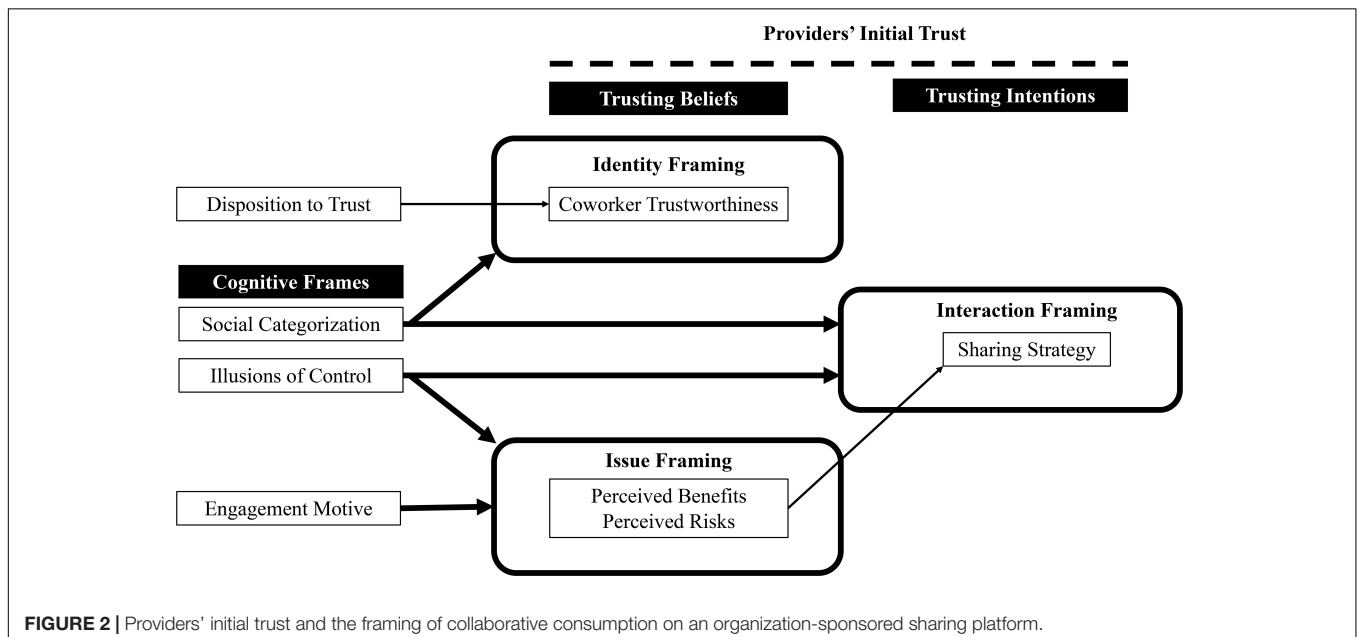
Providers' Initial Trust

Trusting Beliefs

Trusting Intentions

Identity Framing

Disposition to Trust

Coworker Trustworthiness

Cognitive Frames

Social Categorization

Interaction Framing

Sharing Strategy

Illusions of Control

Issue Framing

Perceived Benefits
Perceived Risks

Engagement Motive

FIGURE 2 | Providers' initial trust and the framing of collaborative consumption on an organization-sponsored sharing platform.